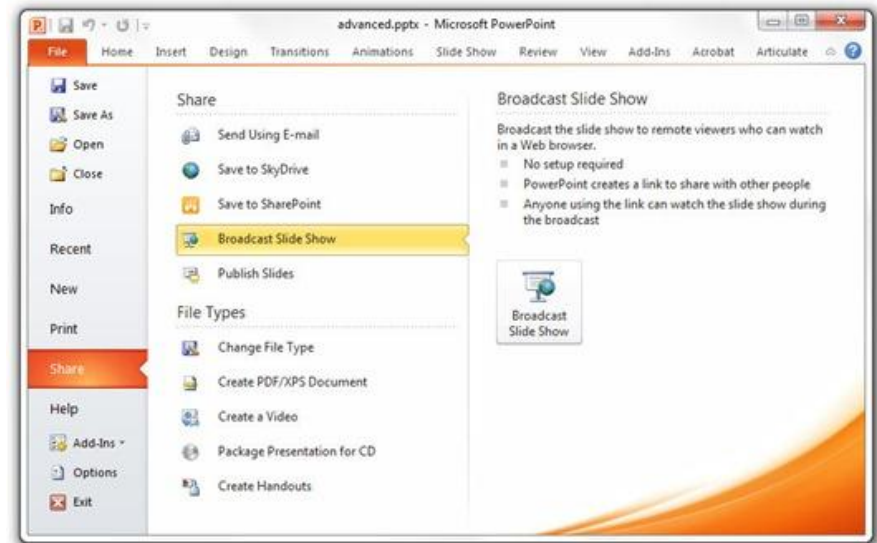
advanced.pptx - Microsoft PowerPoint

File Home Insert Design Transitions Animations Slide Show Review View Add-Ins Acrobat Articulate

Save
Save As
Open
Close
Info
Recent
New
Print
Share
Help
Add-Ins
Options
Exit

Share
Send Using E-mail
Save to SkyDrive
Save to SharePoint
Broadcast Slide Show
Publish Slides

File Types
Change File Type
Create PDF/XPS Document
Create a Video
Package Presentation for CD
Create Handouts

Broadcast Slide Show

Broadcast the slide show to remote viewers who can watch in a Web browser.
No setup required
PowerPoint creates a link to share with other people
Anyone using the link can watch the slide show during the broadcast

Broadcast Slide Show